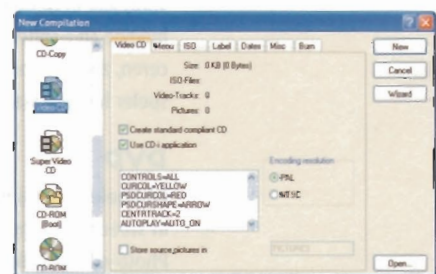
New Compilation

CD-Copy

Video CD

Super Video CD

CD-ROM (Boot)

CD-ROM

Video CD | Menu | ISO | Label | Dates | Misc | Burn

Size: 0 KB (0 Bytes)
ISO-Files:
Video-Tracks: 0
Pictures: 0

Create standard compliant CD
Use CD-i application

Encoding resolution
PAL
NTSC

CONTROLS=ALL
CURCOL=YELLOW
PSDCURCOL=RED
PSDCURSHAPE=ARROW
CENTRTRACK=2
AUTOPLAY=AUTO_ON

Store source pictures in

PICTURES

New
Cancel
Wizard
Open...